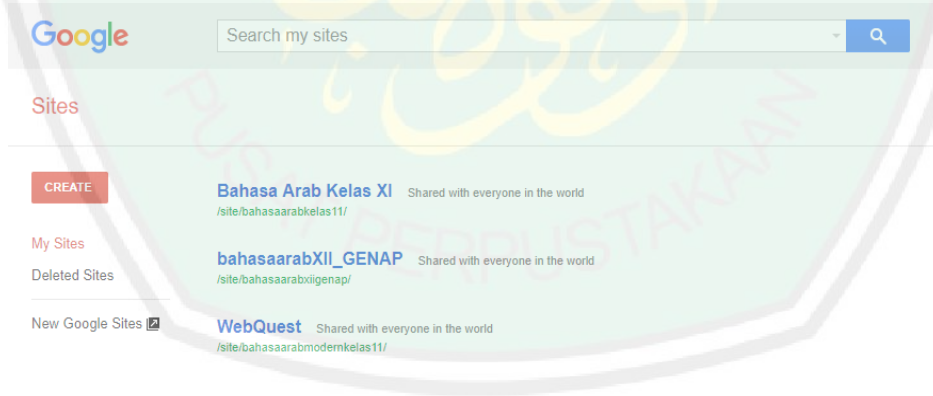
Google

Search my sites

Sites

CREATE

My Sites

Deleted Sites

New Google Sites

Bahasa Arab Kelas XI Shared with everyone in the world
/site/bahasaarabkelas11/

bahasaarabXII_GENAP Shared with everyone in the world
/site/bahasaarabxiigenap/

WebQuest Shared with everyone in the world
/site/bahasaarabmodernkelas11/

PUSAT PERPUSTAKAAN